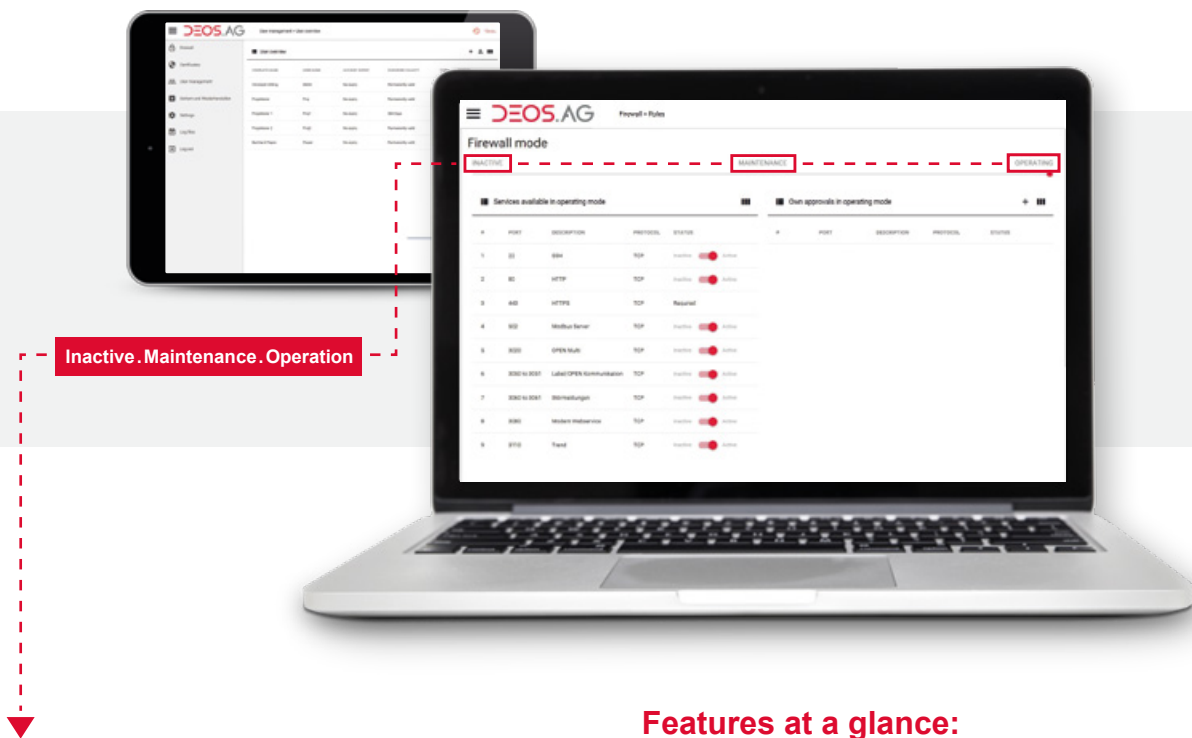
DEOS.AG User management > User overview

Firewall
Certificates
User management
Network and Modbus
Settings
Log files
Log out

User overview

DEOS.AG Firewall > Rules

Firewall mode

INACTIVE MAINTENANCE OPERATING

Services available in operating mode

Own approvals in operating mode

| # | PORT | DESCRIPTION | PROTOCOL | STATUS |
|---|---|---|---|---|
| 1 | 22 | SSH | TCP | Inactive Active |
| 2 | 80 | HTTP | TCP | Inactive Active |
| 3 | 443 | HTTPS | TCP | Required |
| 4 | 502 | Modbus Server | TCP | Inactive Active |
| 5 | 3020 | OPEN Multi | TCP | Inactive Active |
| 6 | 3060 to 3061 | Label OPEN Kommunikation | TCP | Inactive Active |
| 7 | 3080 to 3081 | Störmeldungen | TCP | Inactive Active |
| 8 | 3080 | Modern Webservice | TCP | Inactive Active |
| 9 | 3710 | Trend | TCP | Inactive Active |

| # | PORT | DESCRIPTION | PROTOCOL | STATUS |
|---|---|---|---|---|

Inactive.Maintenance.Operation

Features at a glance: